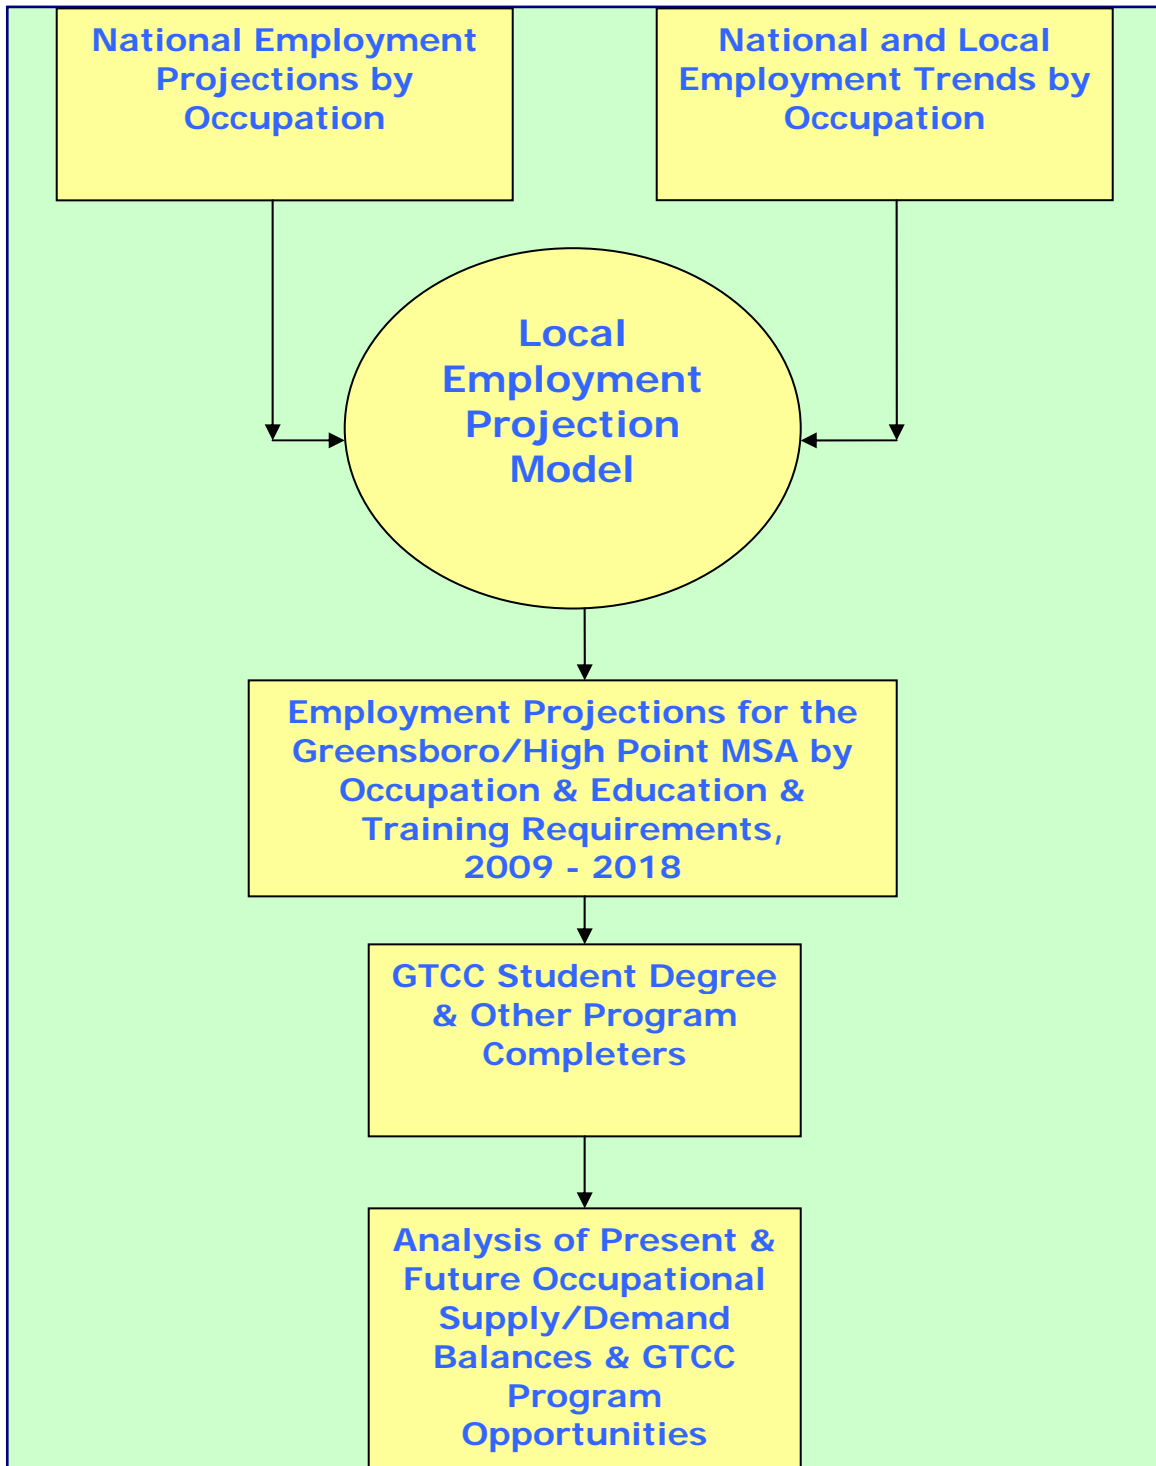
National Employment Projections by Occupation

National and Local Employment Trends by Occupation

Local Employment Projection Model

Employment Projections for the Greensboro/High Point MSA by Occupation & Education & Training Requirements, 2009 - 2018

GTCC Student Degree & Other Program Completers

Analysis of Present & Future Occupational Supply/Demand Balances & GTCC Program Opportunities